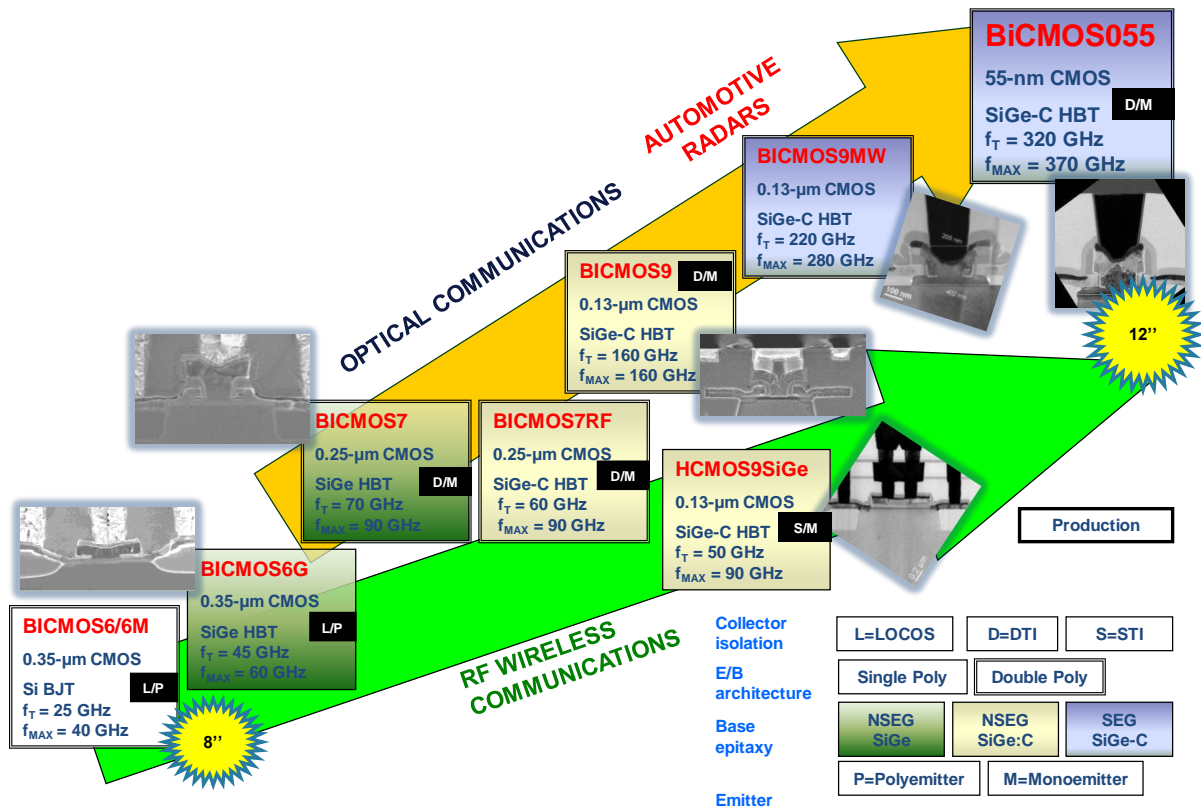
BiCMOS055
55-nm CMOS
SiGe-C HBT D/M
$f_T$ = 320 GHz
$f_{MAX}$ = 370 GHz

AUTOMOTIVE RADARS

BICMOS9MW
0.13-µm CMOS
SiGe-C HBT
$f_T$ = 220 GHz
$f_{MAX}$ = 280 GHz

200 nm
100 nm
400 nm

OPTICAL COMMUNICATIONS

BICMOS9 D/M
0.13-µm CMOS
SiGe-C HBT
$f_T$ = 160 GHz
$f_{MAX}$ = 160 GHz

12''

BICMOS7
0.25-µm CMOS
SiGe HBT D/M
$f_T$ = 70 GHz
$f_{MAX}$ = 90 GHz

BICMOS7RF
0.25-µm CMOS
SiGe HBT D/M
$f_T$ = 60 GHz
$f_{MAX}$ = 90 GHz

HCMOS9SiGe
0.13-µm CMOS
SiGe-C HBT S/M
$f_T$ = 50 GHz
$f_{MAX}$ = 90 GHz

Production

BICMOS6G
0.35-µm CMOS
SiGe HBT L/P
$f_T$ = 45 GHz
$f_{MAX}$ = 60 GHz

BICMOS6/6M
0.35-µm CMOS
Si BJT L/P
$f_T$ = 25 GHz
$f_{MAX}$ = 40 GHz

8''

RF WIRELESS COMMUNICATIONS

Collector isolation
L=LOCOS
D=DTI
S=STI

E/B architecture
Single Poly
Double Poly

Base epitaxy
NSEG SiGe
NSEG SiGe:C
SEG SiGe-C

Emitter
P=Polyemitter
M=Monoemitter